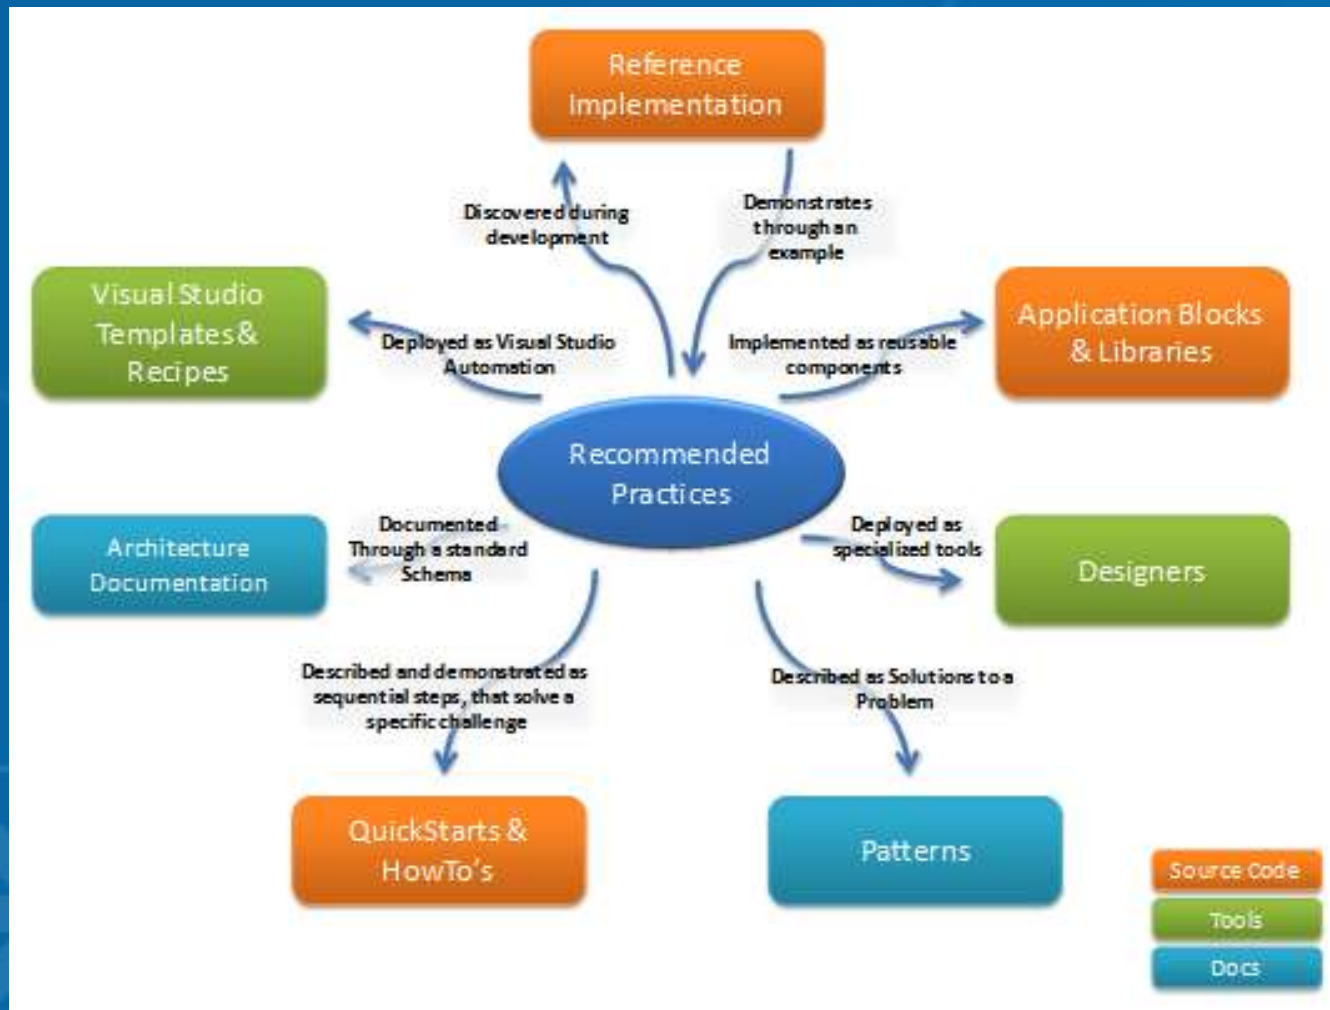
Reference Implementation

Discovered during development

Demonstrates through an example

Visual Studio Templates & Recipes

Deployed as Visual Studio Automation

Implemented as reusable components

Application Blocks & Libraries

Recommended Practices

Architecture Documentation

Documented Through a standard Schema

Deployed as specialized tools

Designers

Described and demonstrated as sequential steps, that solve a specific challenge

Described as Solutions to a Problem

QuickStarts & HowTo's

Patterns

Source Code

Tools

Docs